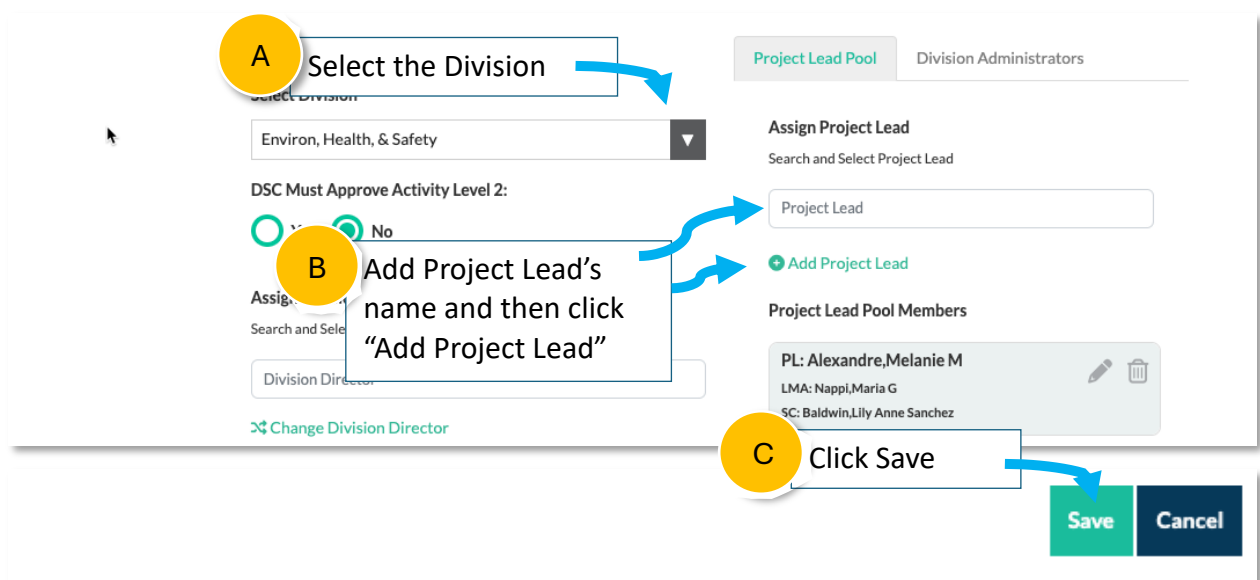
A

Select the Division

Select Division

Environ, Health, & Safety

DSC Must Approve Activity Level 2:

Y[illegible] No

B

Add Project Lead's name and then click "Add Project Lead"

Assig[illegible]

Search and Sele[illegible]

Division Director

Change Division Director

Project Lead Pool

Division Administrators

Assign Project Lead

Search and Select Project Lead

Project Lead

Add Project Lead

Project Lead Pool Members

PL: Alexandre,Melanie M

LMA: Nappi,Maria G

SC: Baldwin,Lily Anne Sanchez

C

Click Save

Save

Cancel